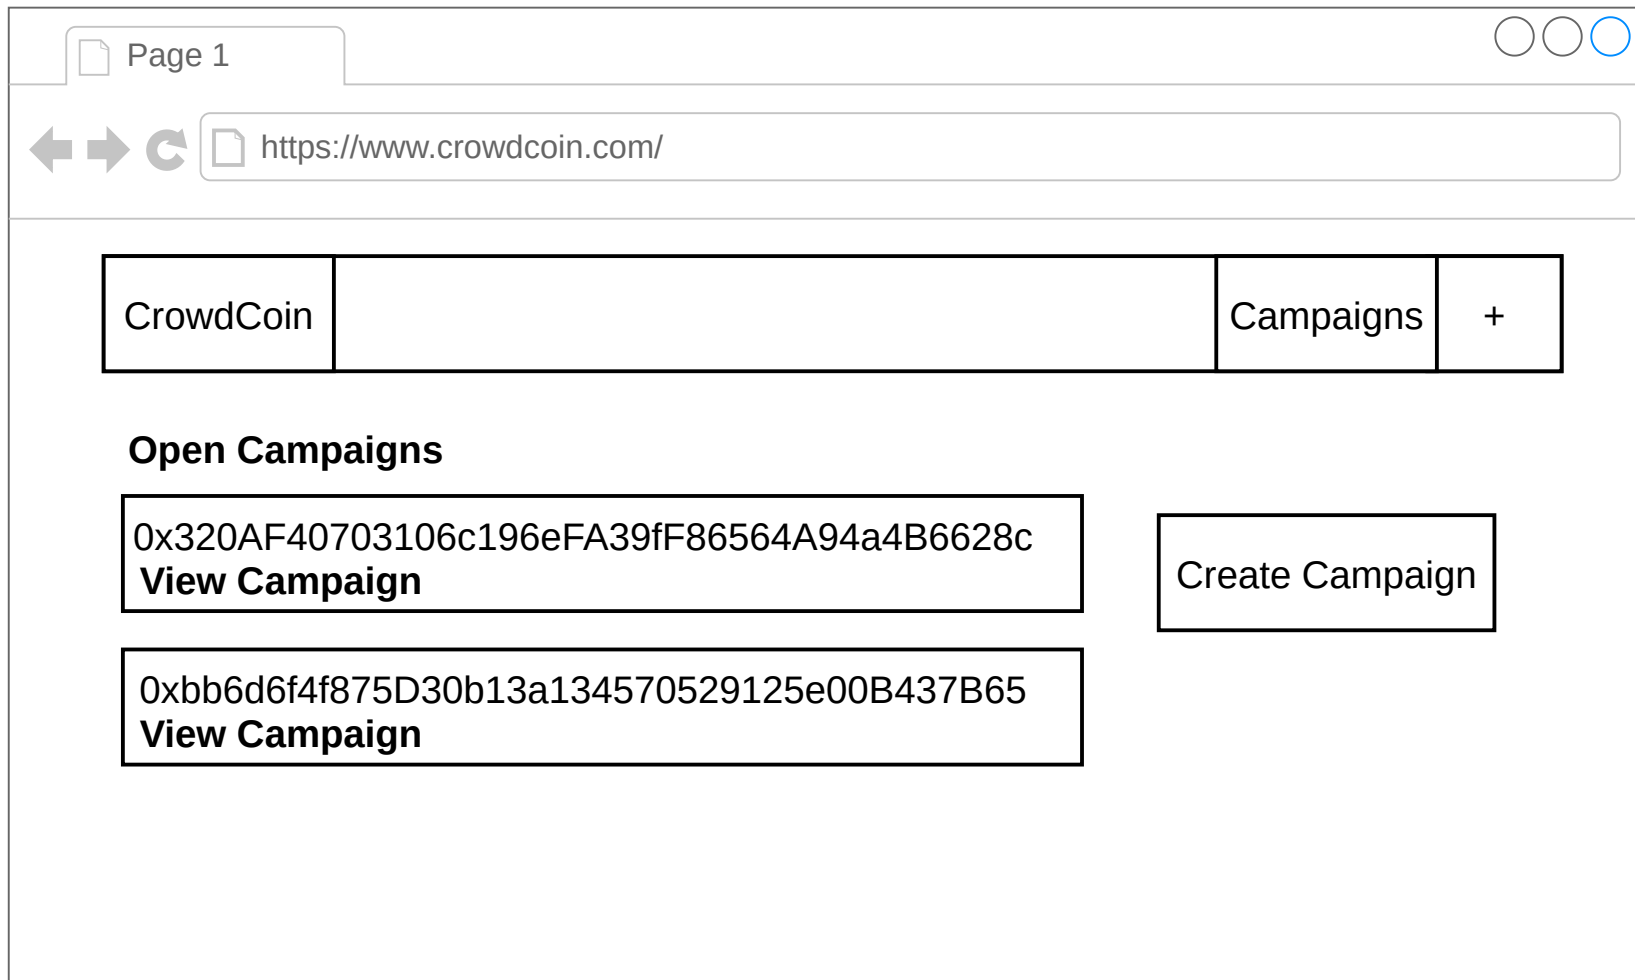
Page 1

https://www.crowdcoin.com/

CrowdCoin

Campaigns

+

Open Campaigns

0x320AF40703106c196eFA39fF86564A94a4B6628c
View Campaign

Create Campaign

0xbb6d6f4f875D30b13a134570529125e00B437B65
View Campaign